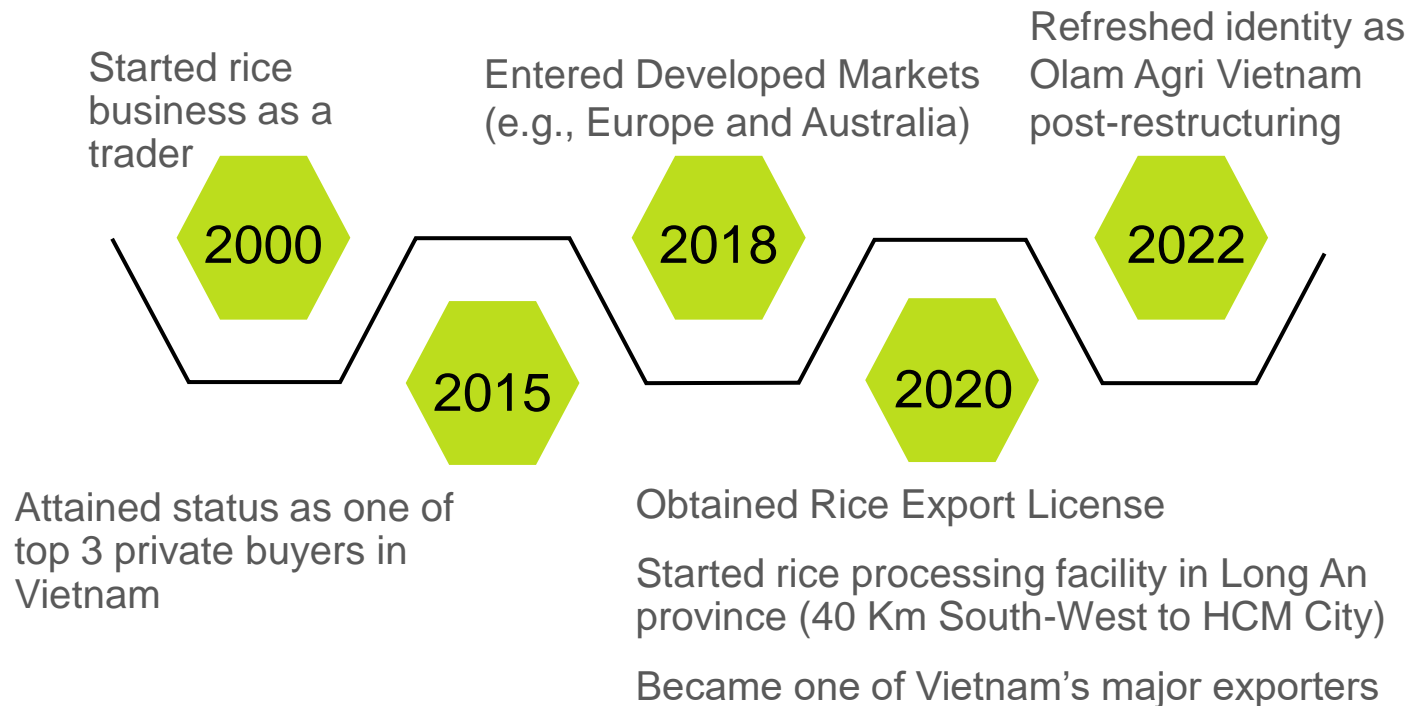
Started rice business as a trader

2000

Attained status as one of top 3 private buyers in Vietnam

2015

Entered Developed Markets (e.g., Europe and Australia)

2018

2020

Obtained Rice Export License

Started rice processing facility in Long An province (40 Km South-West to HCM City)

Became one of Vietnam's major exporters

Refreshed identity as Olam Agri Vietnam post-restructuring

2022